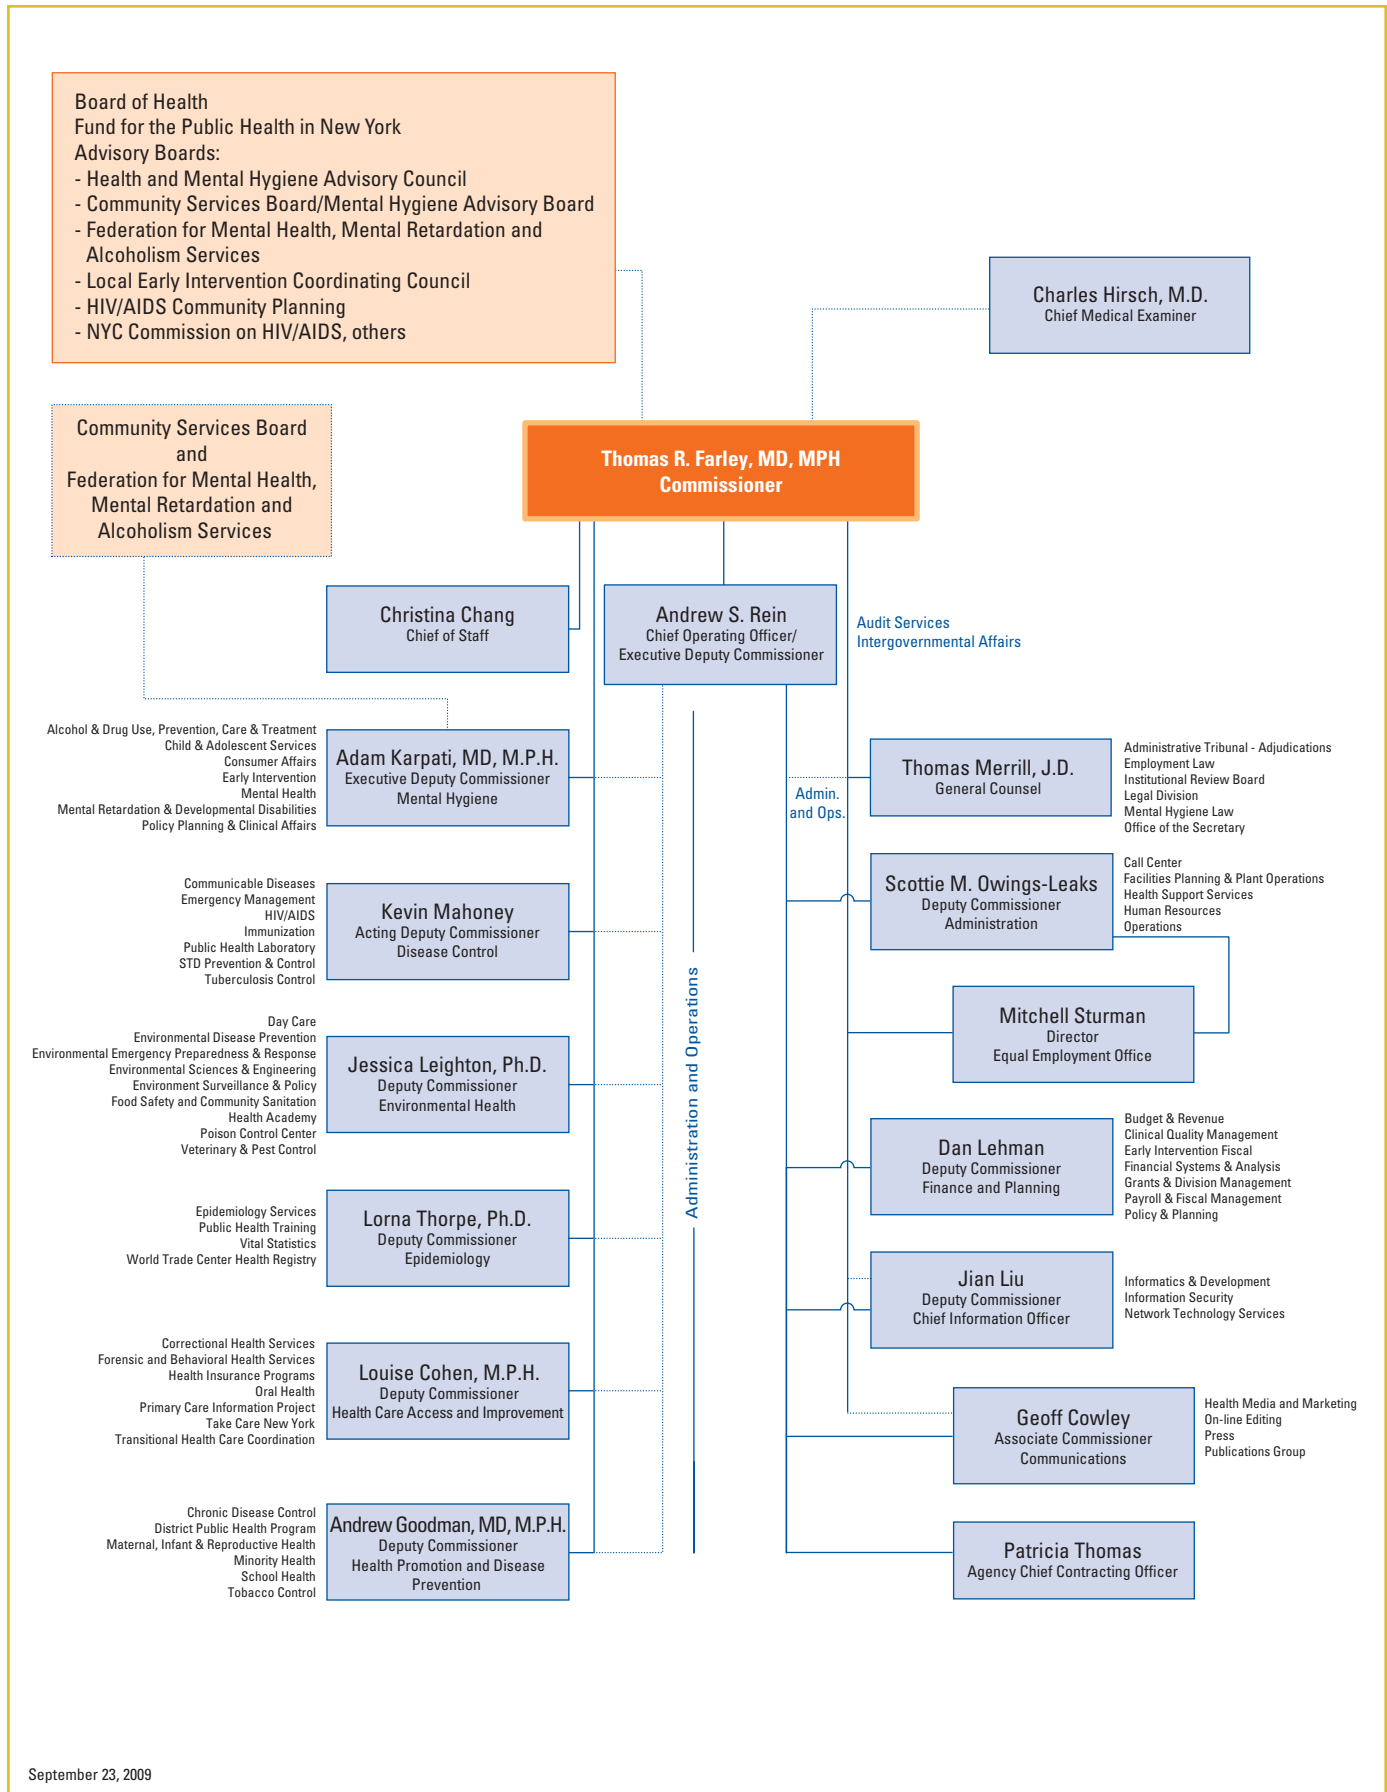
Board of Health
Fund for the Public Health in New York
Advisory Boards:
- Health and Mental Hygiene Advisory Council
- Community Services Board/Mental Hygiene Advisory Board
- Federation for Mental Health, Mental Retardation and Alcoholism Services
- Local Early Intervention Coordinating Council
- HIV/AIDS Community Planning
- NYC Commission on HIV/AIDS, others

Charles Hirsch, M.D.
Chief Medical Examiner

Community Services Board and Federation for Mental Health, Mental Retardation and Alcoholism Services

Thomas R. Farley, MD, MPH
Commissioner

Christina Chang
Chief of Staff

Andrew S. Rein
Chief Operating Officer/
Executive Deputy Commissioner

Audit Services
Intergovernmental Affairs

Alcohol & Drug Use, Prevention, Care & Treatment
Child & Adolescent Services
Consumer Affairs
Early Intervention
Mental Health
Mental Retardation & Developmental Disabilities
Policy Planning & Clinical Affairs

Adam Karpati, MD, M.P.H.
Executive Deputy Commissioner
Mental Hygiene

Admin. and Ops.

Thomas Merrill, J.D.
General Counsel

Administrative Tribunal - Adjudications
Employment Law
Institutional Review Board
Legal Division
Mental Hygiene Law
Office of the Secretary

Communicable Diseases
Emergency Management
HIV/AIDS
Immunization
Public Health Laboratory
STD Prevention & Control
Tuberculosis Control

Kevin Mahoney
Acting Deputy Commissioner
Disease Control

Scottie M. Owings-Leaks
Deputy Commissioner
Administration

Call Center
Facilities Planning & Plant Operations
Health Support Services
Human Resources
Operations

Administration and Operations

Mitchell Sturman
Director
Equal Employment Office

Day Care
Environmental Disease Prevention
Environmental Emergency Preparedness & Response
Environmental Sciences & Engineering
Environment Surveillance & Policy
Food Safety and Community Sanitation
Health Academy
Poison Control Center
Veterinary & Pest Control

Jessica Leighton, Ph.D.
Deputy Commissioner
Environmental Health

Dan Lehman
Deputy Commissioner
Finance and Planning

Budget & Revenue
Clinical Quality Management
Early Intervention Fiscal
Financial Systems & Analysis
Grants & Division Management
Payroll & Fiscal Management
Policy & Planning

Epidemiology Services
Public Health Training
Vital Statistics
World Trade Center Health Registry

Lorna Thorpe, Ph.D.
Deputy Commissioner
Epidemiology

Jian Liu
Deputy Commissioner
Chief Information Officer

Informatics & Development
Information Security
Network Technology Services

Correctional Health Services
Forensic and Behavioral Health Services
Health Insurance Programs
Oral Health
Primary Care Information Project
Take Care New York
Transitional Health Care Coordination

Louise Cohen, M.P.H.
Deputy Commissioner
Health Care Access and Improvement

Geoff Cowley
Associate Commissioner
Communications

Health Media and Marketing
On-line Editing
Press
Publications Group

Chronic Disease Control
District Public Health Program
Maternal, Infant & Reproductive Health
Minority Health
School Health
Tobacco Control

Andrew Goodman, MD, M.P.H.
Deputy Commissioner
Health Promotion and Disease Prevention

Patricia Thomas
Agency Chief Contracting Officer

September 23, 2009